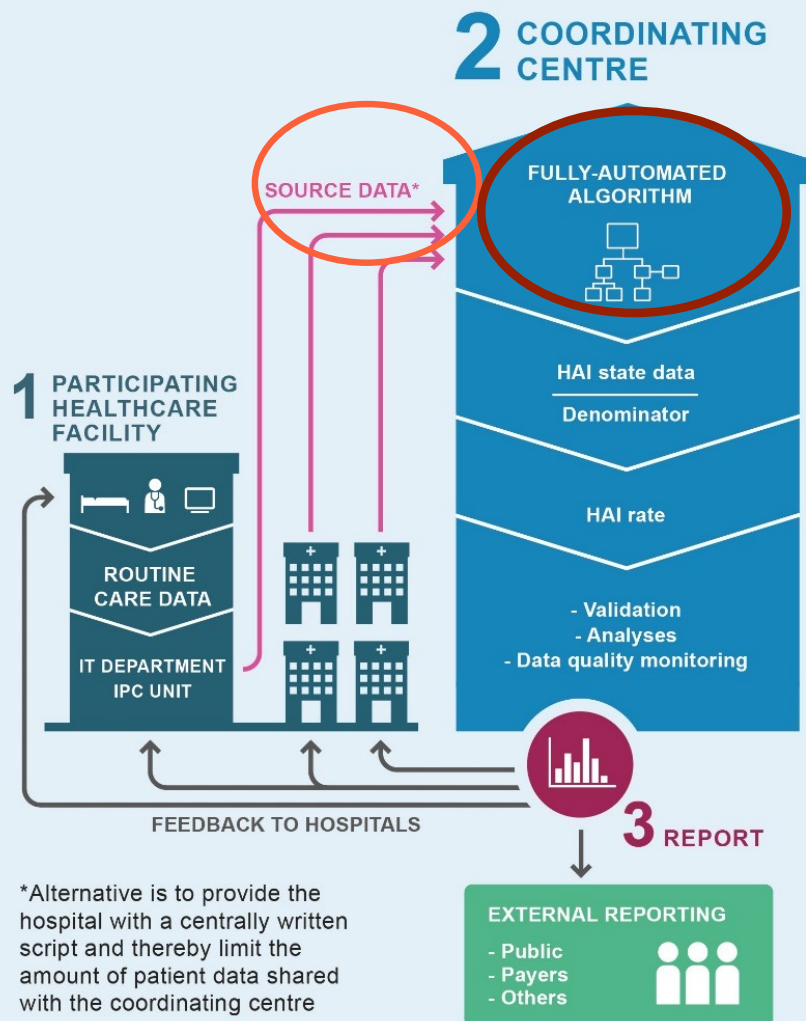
2 COORDINATING CENTRE

SOURCE DATA*

FULLY-AUTOMATED ALGORITHM

1 PARTICIPATING HEALTHCARE FACILITY

HAI state data

Denominator

HAI rate

ROUTINE CARE DATA

IT DEPARTMENT IPC UNIT

- Validation
- Analyses
- Data quality monitoring

FEEDBACK TO HOSPITALS

3 REPORT

*Alternative is to provide the hospital with a centrally written script and thereby limit the amount of patient data shared with the coordinating centre

EXTERNAL REPORTING

- Public
- Payers
- Others